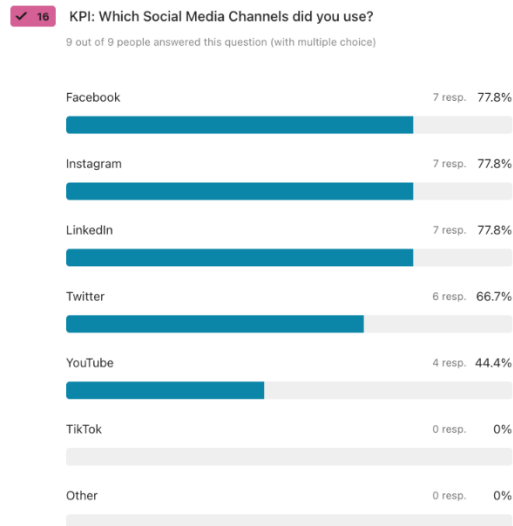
16 KPI: Which Social Media Channels did you use?

9 out of 9 people answered this question (with multiple choice)

Facebook 7 resp. 77.8%

Instagram 7 resp. 77.8%

LinkedIn 7 resp. 77.8%

Twitter 6 resp. 66.7%

YouTube 4 resp. 44.4%

TikTok 0 resp. 0%

Other 0 resp. 0%